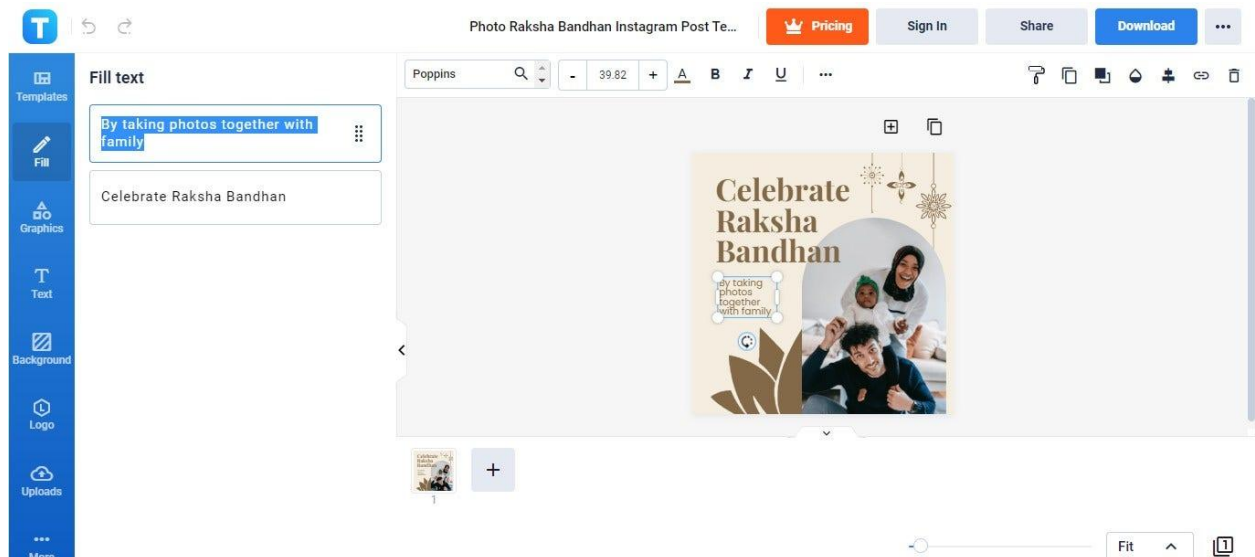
T

Photo Raksha Bandhan Instagram Post Te...

Pricing

Sign In

Share

Download

...

Templates

Fill

Graphics

Text

Background

Logo

Uploads

More

Fill text

By taking photos together with family

Celebrate Raksha Bandhan

Poppins

39.82

B

I

U

...

Celebrate Raksha Bandhan

By taking photos together with family

1

+

Fit